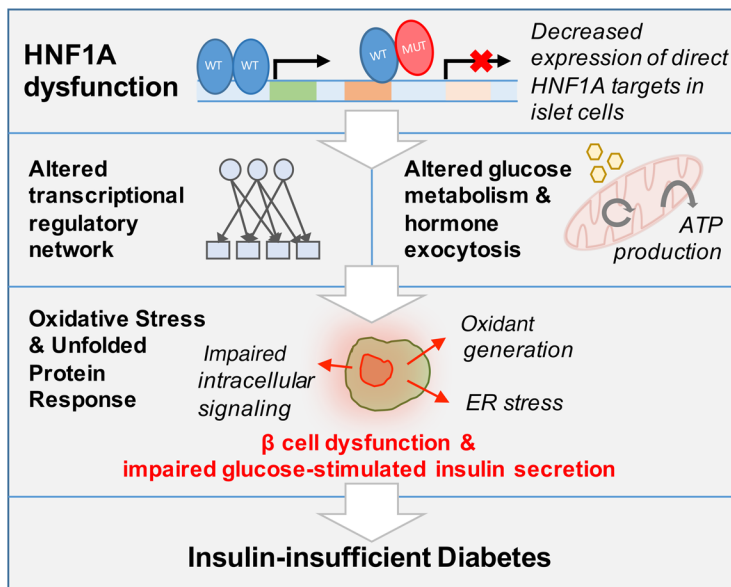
HNF1A dysfunction

WT WT

WT MUT

Decreased expression of direct HNF1A targets in islet cells

Altered transcriptional regulatory network

Altered glucose metabolism & hormone exocytosis

ATP production

Oxidative Stress & Unfolded Protein Response

Impaired intracellular signaling

Oxidant generation

ER stress

β cell dysfunction & impaired glucose-stimulated insulin secretion

Insulin-insufficient Diabetes